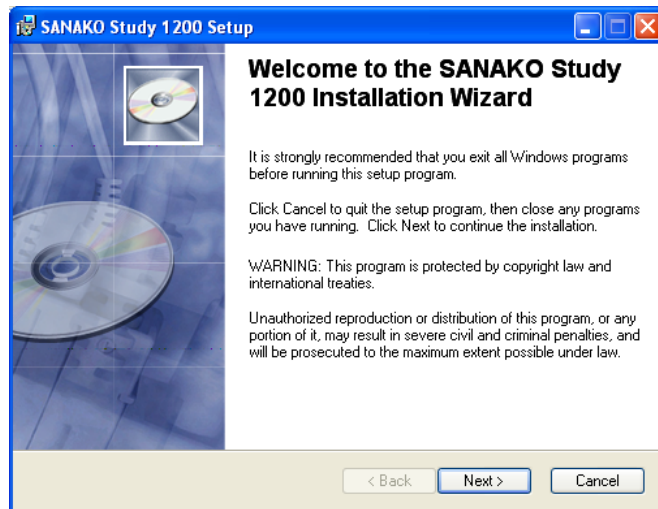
SANAKO Study 1200 Setup

Welcome to the SANAKO Study 1200 Installation Wizard

It is strongly recommended that you exit all Windows programs before running this setup program.

Click Cancel to quit the setup program, then close any programs you have running. Click Next to continue the installation.

WARNING: This program is protected by copyright law and international treaties.

Unauthorized reproduction or distribution of this program, or any portion of it, may result in severe civil and criminal penalties, and will be prosecuted to the maximum extent possible under law.

< Back
Next >
Cancel